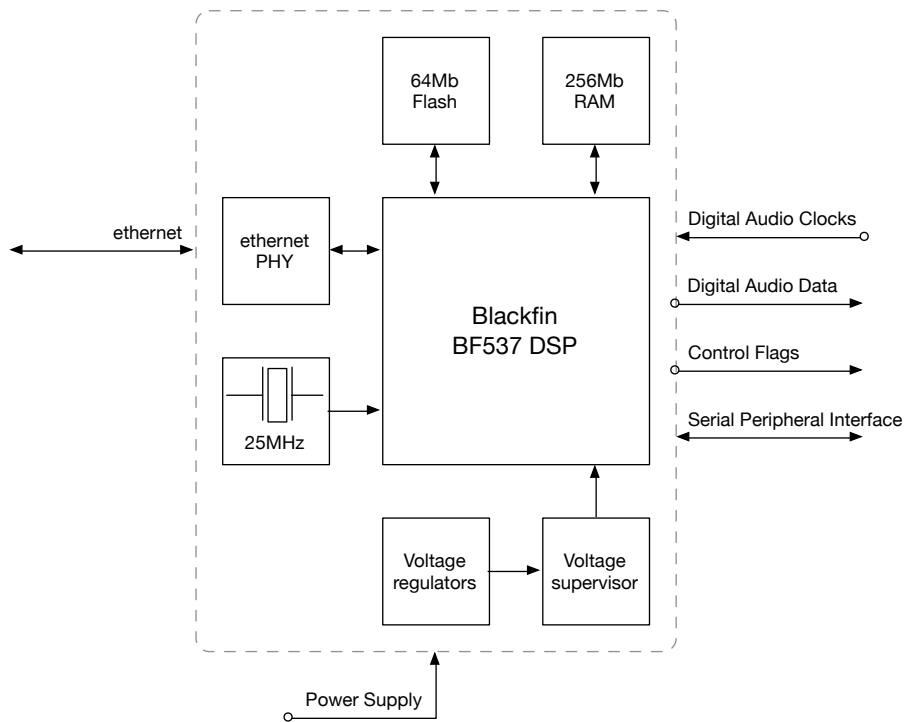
64Mb
Flash

256Mb
RAM

ethernet

ethernet
PHY

Digital Audio Clocks

Digital Audio Data

Blackfin
BF537 DSP

Control Flags

Serial Peripheral Interface

25MHz

Voltage
regulators

Voltage
supervisor

Power Supply